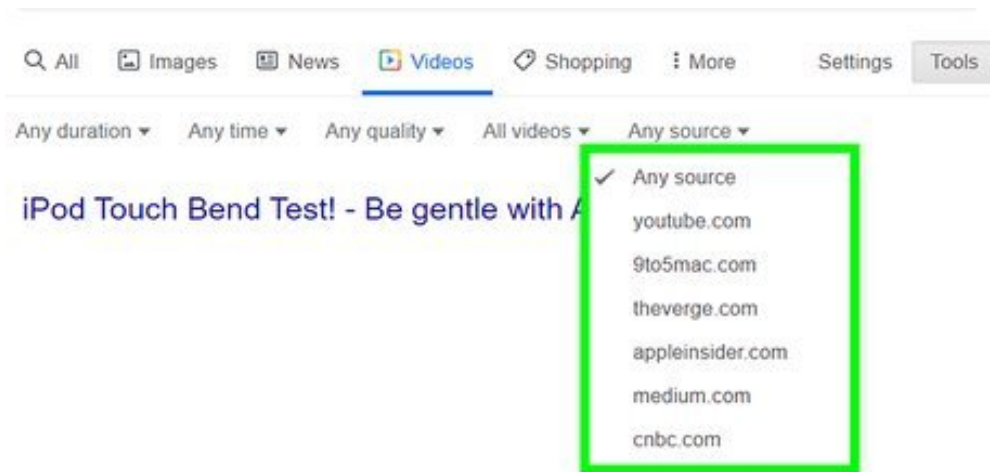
All Images News Videos Shopping More Settings Tools

Any duration ▾ Any time ▾ Any quality ▾ All videos ▾ Any source ▾

iPod Touch Bend Test! - Be gentle with A

✓ Any source
youtube.com
9to5mac.com
theverge.com
appleinsider.com
medium.com
cnbc.com